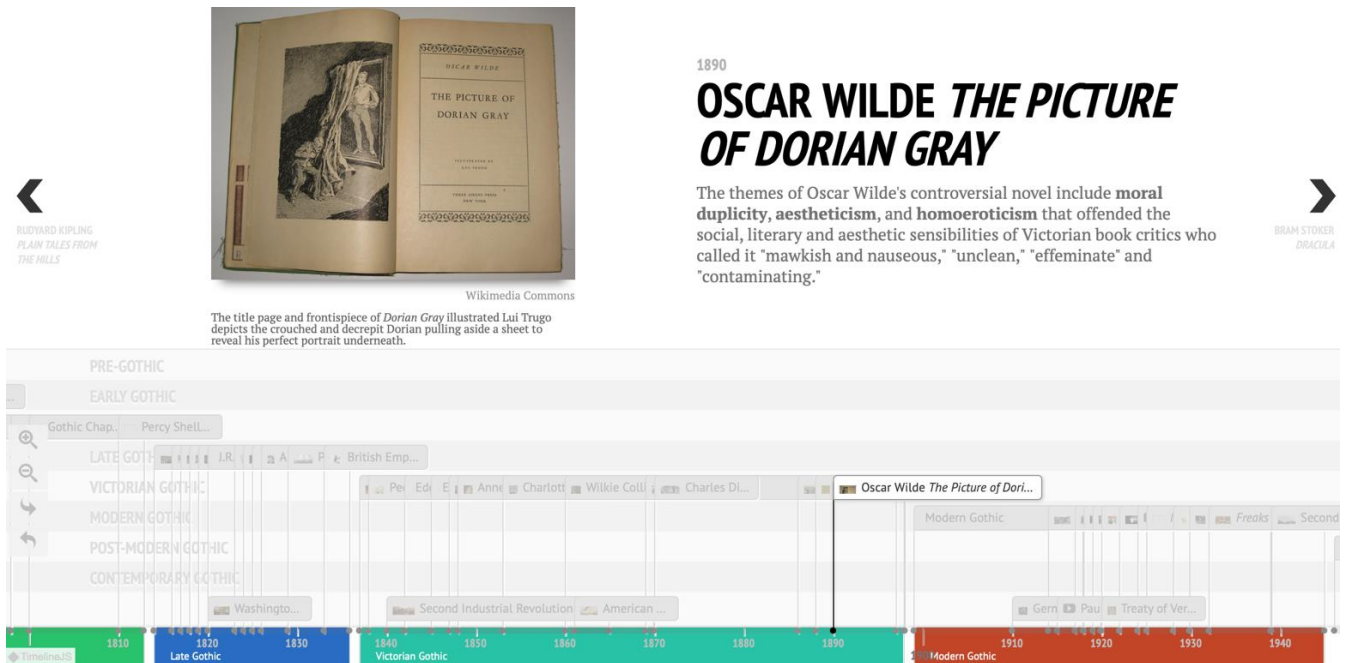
OSCAR WILDE

THE PICTURE OF DORIAN GRAY

Wikimedia Commons

The title page and frontispiece of *Dorian Gray* illustrated Lui Trugo depicts the crouched and decrepit Dorian pulling aside a sheet to reveal his perfect portrait underneath.

RUDYARD KIPLING
PLAIN TALES FROM THE HILLS

1890

OSCAR WILDE *THE PICTURE OF DORIAN GRAY*

The themes of Oscar Wilde's controversial novel include **moral duplicity**, **aestheticism**, and **homoeroticism** that offended the social, literary and aesthetic sensibilities of Victorian book critics who called it "mawkish and nauseous," "unclean," "effeminate" and "contaminating."

BRAM STOKER
DRACULA

PRE-GOTHIC
EARLY GOTHIC
Gothic Chap... Percy Shell...
LATE GOTHIC J.R. A P British Emp...
VICTORIAN GOTHIC Pe Ed E Anne Charlott Wilkie Colli Charles Di... Oscar Wilde *The Picture of Dori...*
MODERN GOTHIC Modern Gothic *Freaks* Second
POST-MODERN GOTHIC
CONTEMPORARY GOTHIC
Washingto... Second Industrial Revolution American ... Gern Pau Treaty of Ver...

1810 1820 1830 1840 1850 1860 1870 1880 1890 1910 1920 1930 1940
TimelineJS Late Gothic Victorian Gothic Modern Gothic